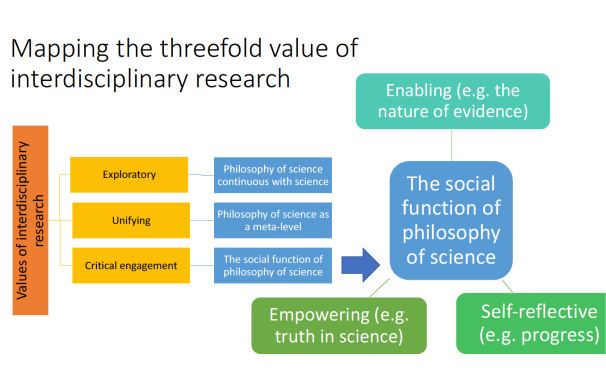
Mapping the threefold value of interdisciplinary research

Values of interdisciplinary research

Exploratory

Philosophy of science continuous with science

Unifying

Philosophy of science as a meta-level

Critical engagement

The social function of philosophy of science

Enabling (e.g. the nature of evidence)

The social function of philosophy of science

Empowering (e.g. truth in science)

Self-reflective (e.g. progress)